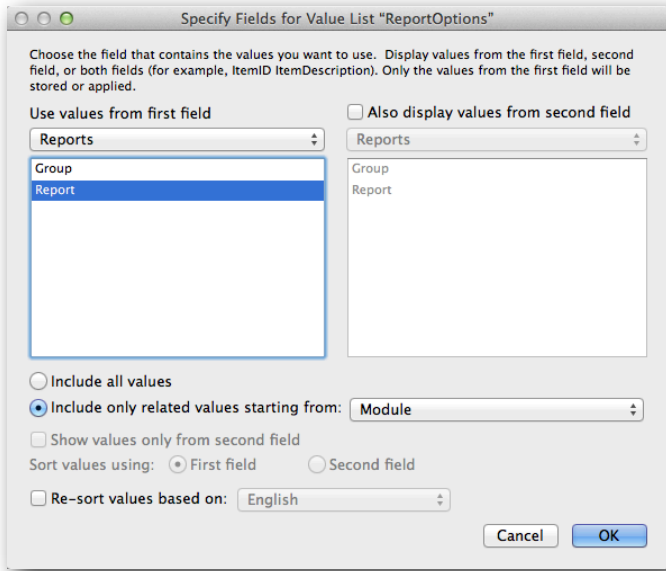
Specify Fields for Value List “ReportOptions”

Choose the field that contains the values you want to use. Display values from the first field, second field, or both fields (for example, ItemID ItemDescription). Only the values from the first field will be stored or applied.

Use values from first field

Reports

Group
Report

Also display values from second field

Reports

Group
Report

Include all values

Include only related values starting from: Module

Show values only from second field

Sort values using: First field Second field

Re-sort values based on: English

Cancel OK